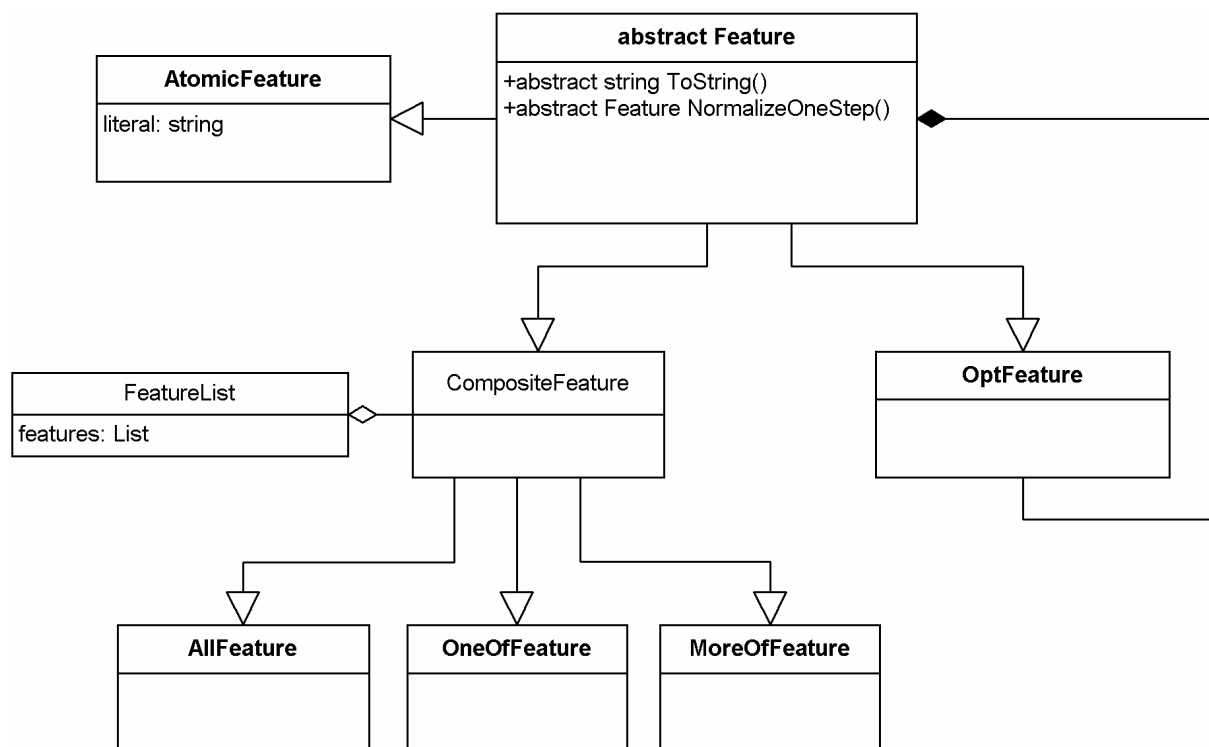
abstract Feature

+abstract string ToString()
+abstract Feature NormalizeOneStep()

AtomicFeature

literal: string

FeatureList

features: List

CompositeFeature

OptFeature

AllFeature

OneOfFeature

MoreOfFeature